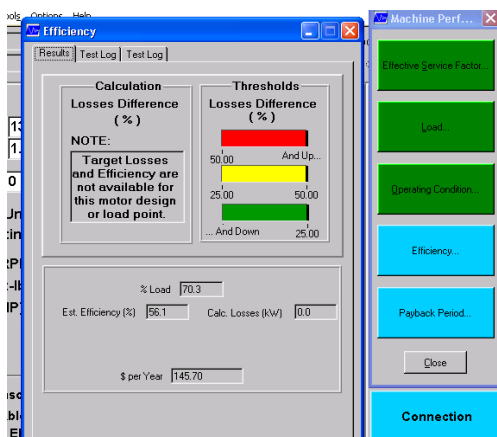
ools Options Help

Efficiency

Results | Test Log | Test Log

Calculation
Losses Difference
( % )
NOTE:
Target Losses and Efficiency are not available for this motor design or load point.

Thresholds
Losses Difference
( % )
50.00 And Up...
25.00 50.00
... And Down 25.00

% Load 70.3
Est. Efficiency (%) 56.1
Calc. Losses (kW) 0.0
$ per Year 145.70

13
1.
0
Un
cin
RP
-lb
P)
nsc
bl
El

Machine Perf...
Effective Service Factor...
Load...
Operating Condition...
Efficiency...
Payback Period...
Close

Connection